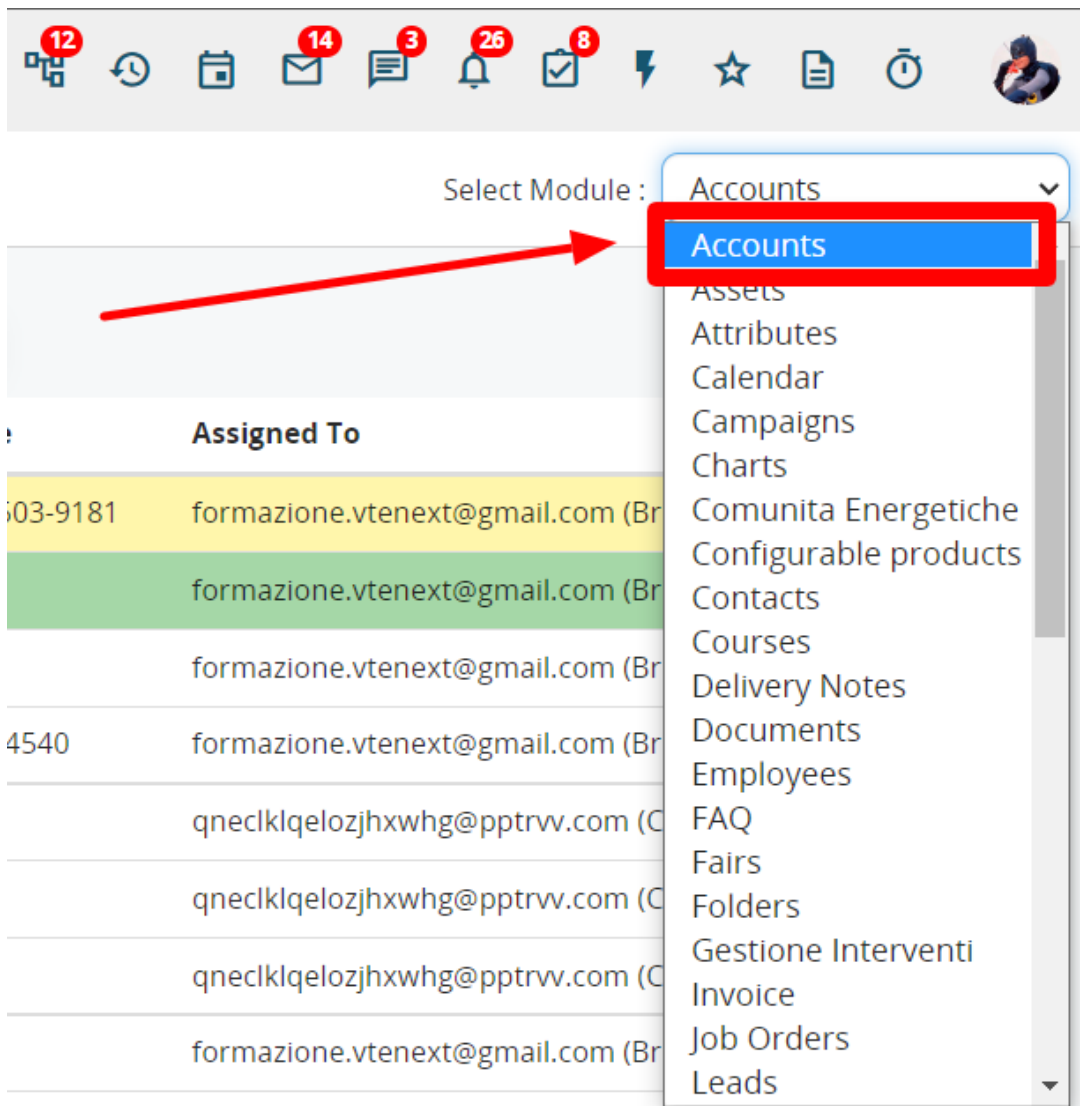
12 14 3 26 8

Select Module : Accounts

Accounts
Assets
Attributes
Calendar
Campaigns
Charts
Comunita Energetiche
Configurable products
Contacts
Courses
Delivery Notes
Documents
Employees
FAQ
Fairs
Folders
Gestione Interventi
Invoice
Job Orders
Leads

| e | Assigned To |
|---|---|
| 503-9181 | formazione.vtenext@gmail.com (Br |
| | formazione.vtenext@gmail.com (Br |
| | formazione.vtenext@gmail.com (Br |
| 4540 | formazione.vtenext@gmail.com (Br |
| | qneclklqelozjhxwhg@pptrvv.com (C |
| | qneclklqelozjhxwhg@pptrvv.com (C |
| | qneclklqelozjhxwhg@pptrvv.com (C |
| | formazione.vtenext@gmail.com (Br |